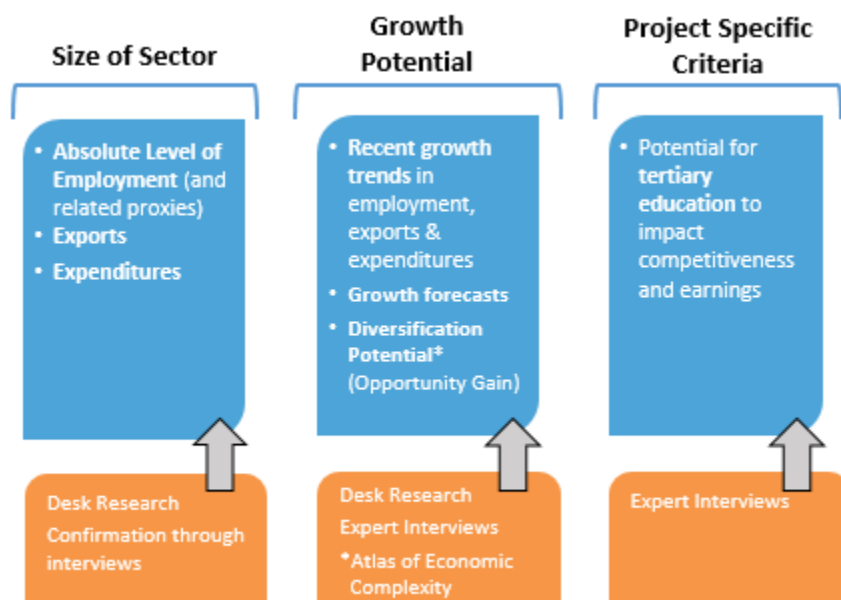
Size of Sector

- Absolute Level of Employment (and related proxies)
- Exports
- Expenditures

Desk Research
Confirmation through interviews

Growth Potential

- Recent growth trends in employment, exports & expenditures
- Growth forecasts
- Diversification Potential* (Opportunity Gain)

Desk Research
Expert Interviews
*Atlas of Economic Complexity

Project Specific Criteria

- Potential for tertiary education to impact competitiveness and earnings

Expert Interviews